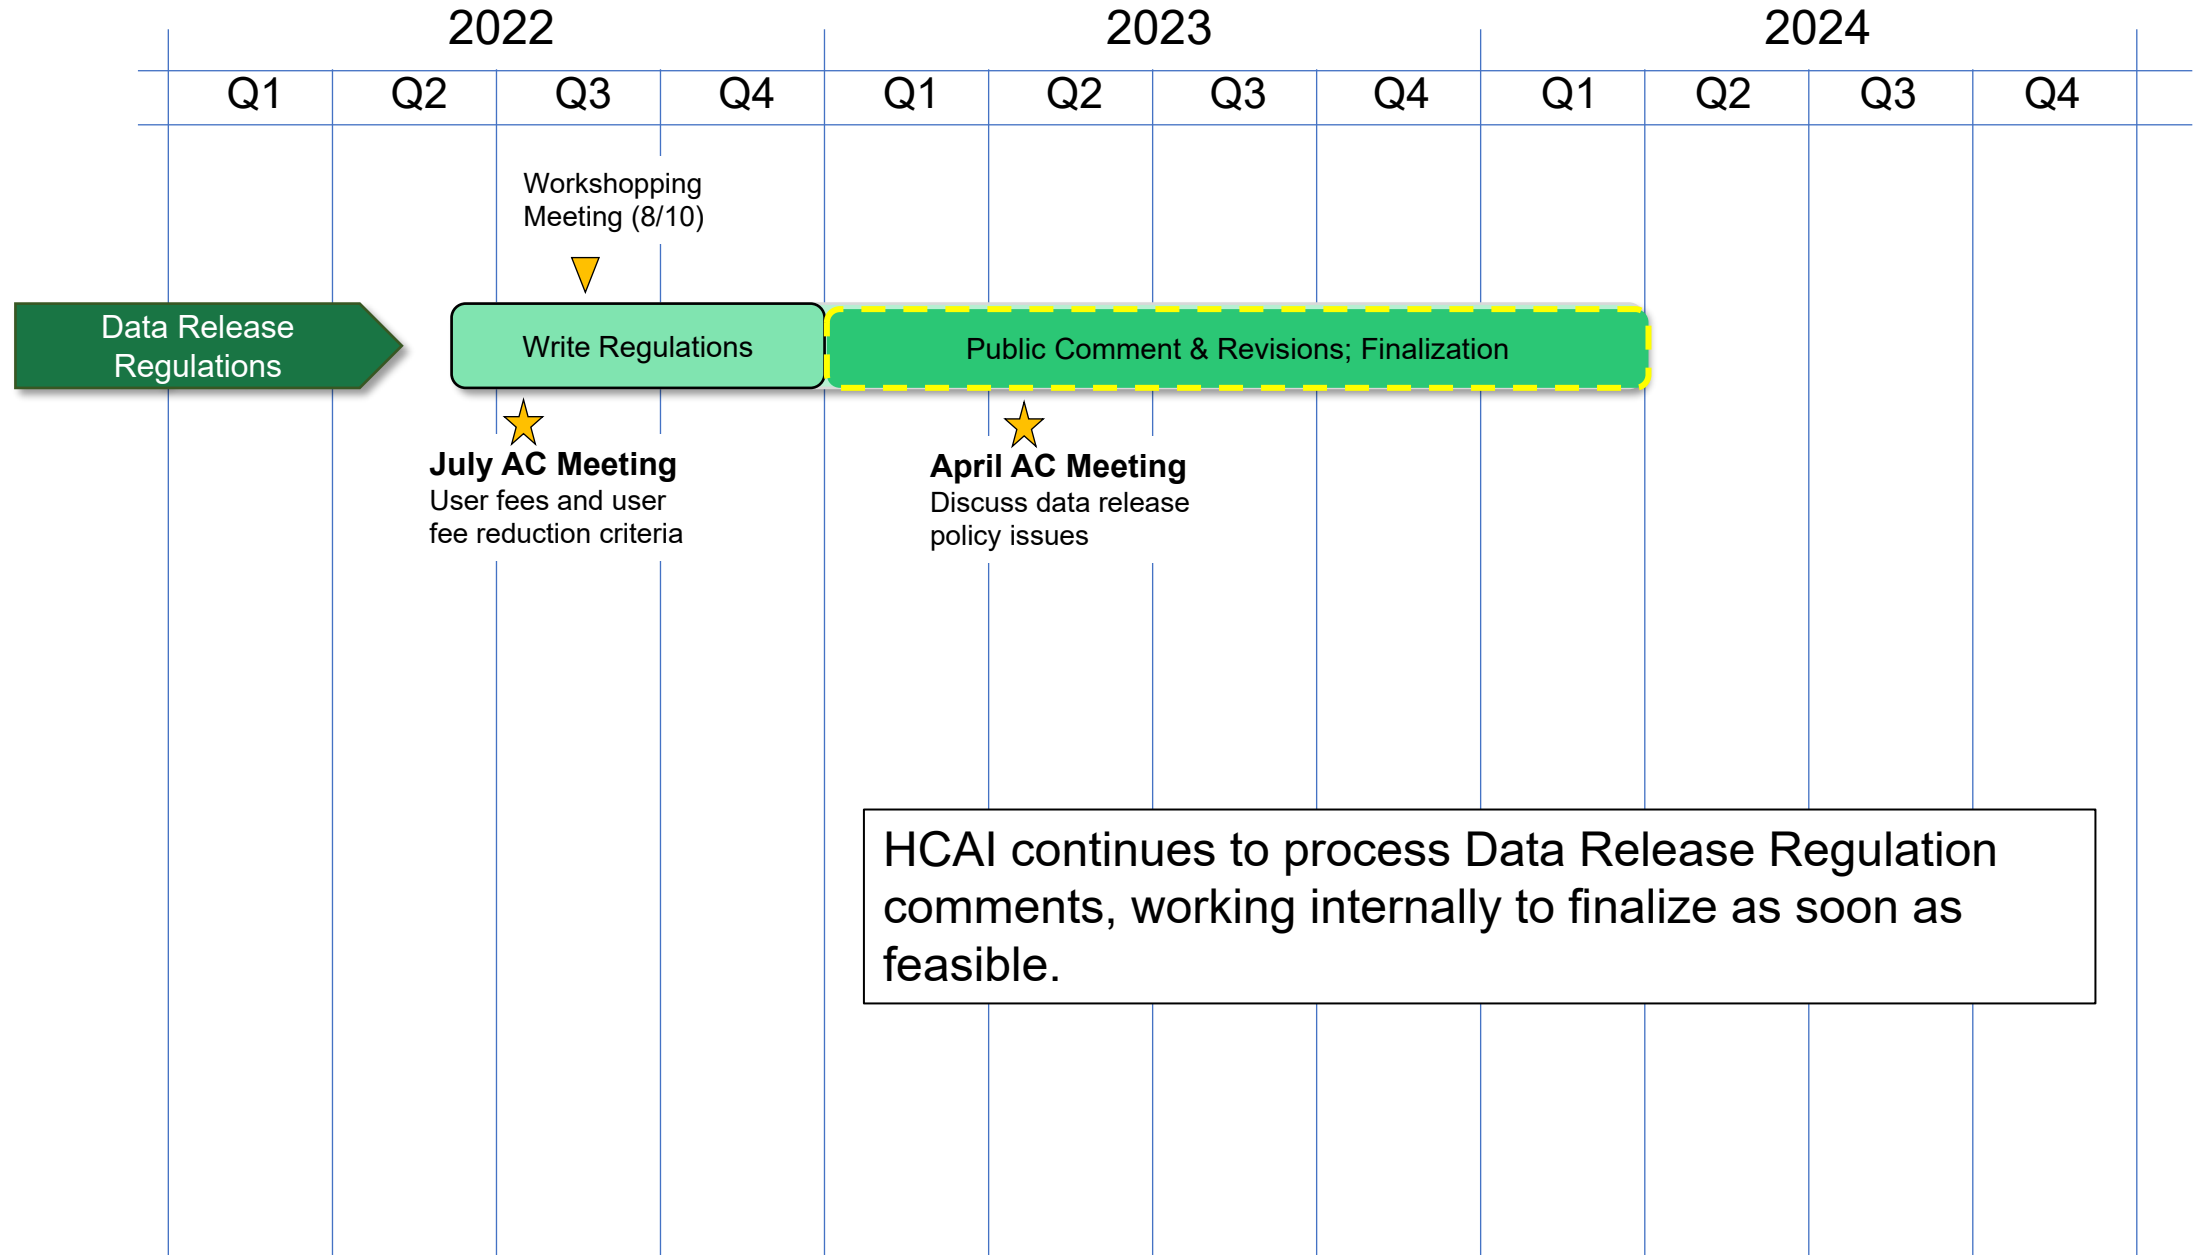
| 2022 | | | | 2023 | | | | 2024 | | | |
|---|---|---|---|---|---|---|---|---|---|---|---|
| Q1 | Q2 | Q3 | Q4 | Q1 | Q2 | Q3 | Q4 | Q1 | Q2 | Q3 | Q4 |

Workshopping Meeting (8/10)

Data Release Regulations

Write Regulations

Public Comment & Revisions; Finalization

**July AC Meeting**
User fees and user fee reduction criteria

**April AC Meeting**
Discuss data release policy issues

HCAI continues to process Data Release Regulation comments, working internally to finalize as soon as feasible.